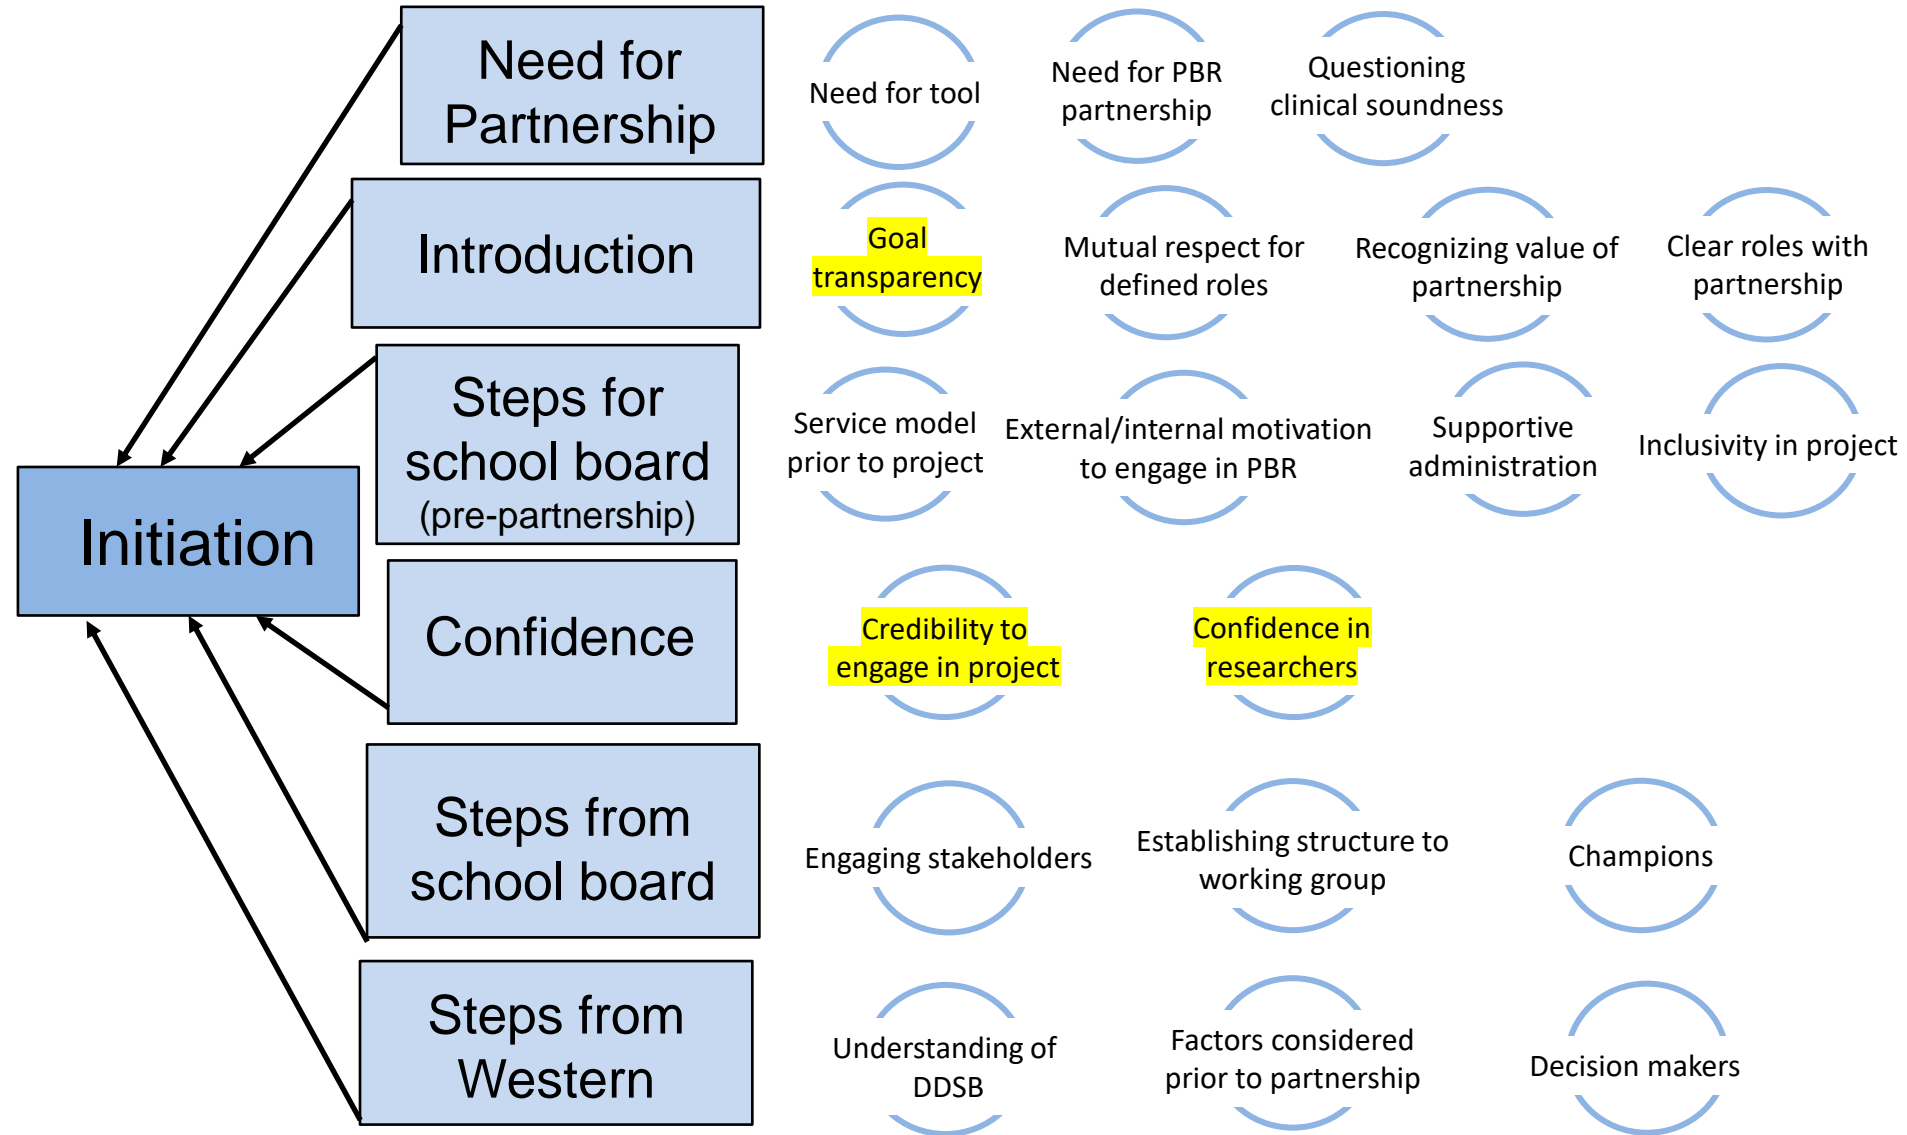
Initiation

Need for Partnership

Need for tool

Need for PBR partnership

Questioning clinical soundness

Introduction

Goal transparency

Mutual respect for defined roles

Recognizing value of partnership

Clear roles with partnership

Steps for school board (pre-partnership)

Service model prior to project

External/internal motivation to engage in PBR

Supportive administration

Inclusivity in project

Confidence

Credibility to engage in project

Confidence in researchers

Steps from school board

Engaging stakeholders

Establishing structure to working group

Champions

Steps from Western

Understanding of DDSB

Factors considered prior to partnership

Decision makers